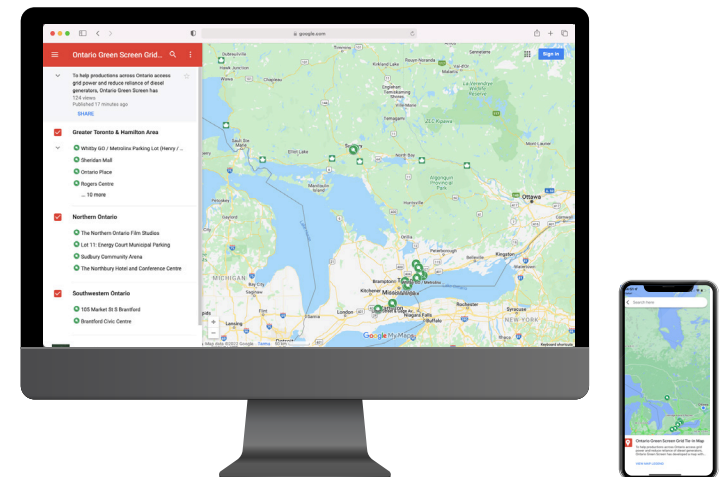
google.com

Ontario Green Screen Grid...

Sign in

To help productions across Ontario access grid power and reduce reliance of diesel generators, Ontario Green Screen has
124 views
Published 17 minutes ago

SHARE

Greater Toronto & Hamilton Area

Whitby GO / Metrolinx Parking Lot (Henry / ...

Sheridan Mall

Ontario Place

Rogers Centre

... 10 more

Northern Ontario

The Northern Ontario Film Studios

Lot 11: Energy Court Municipal Parking

Sudbury Community Arena

The Northbury Hotel and Conference Centre

Southwestern Ontario

105 Market St S Brantford

Brantford Civic Centre

Sudbury

Ottawa

Algonquin Provincial Park

Sault Ste. Marie

Manitoulin Island

MICHIGAN

Kingston

Brampton

Toronto

Mississauga

Kitchener

Hamilton

London

Rochester

Syracuse

Lansing

Google My Maps

Map data ©2022 Google

Terms

Keyboard shortcuts

Search here

Ontario Green Screen Grid Tie-In Map

To help productions across Ontario access grid power and reduce reliance of diesel generators, Ontario Green Screen has developed a map with...